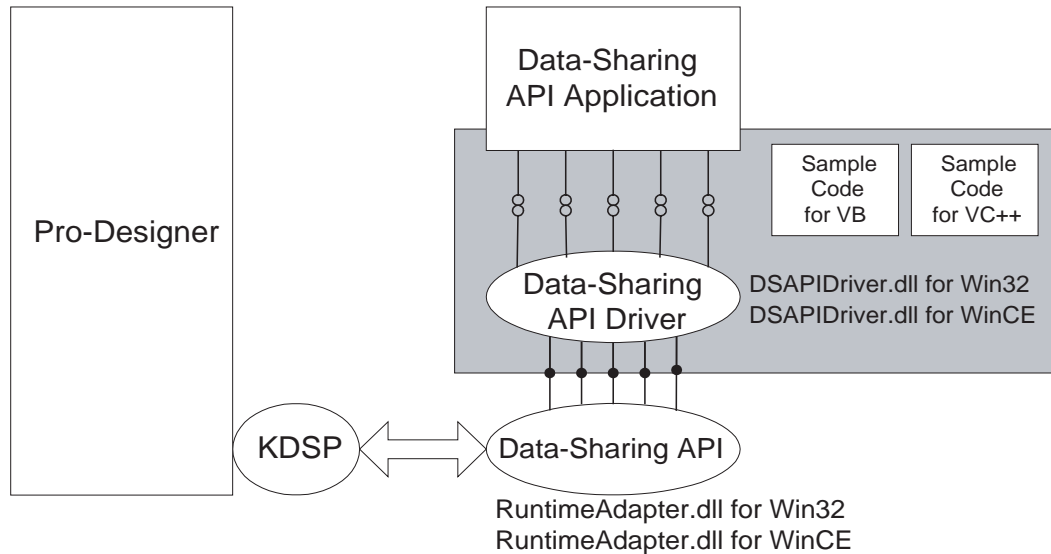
Pro-Designer

Data-Sharing API Application

Sample Code for VB

Sample Code for VC++

Data-Sharing API Driver

DSAPIDriver.dll for Win32
DSAPIDriver.dll for WinCE

KDSP

Data-Sharing API

RuntimeAdapter.dll for Win32
RuntimeAdapter.dll for WinCE